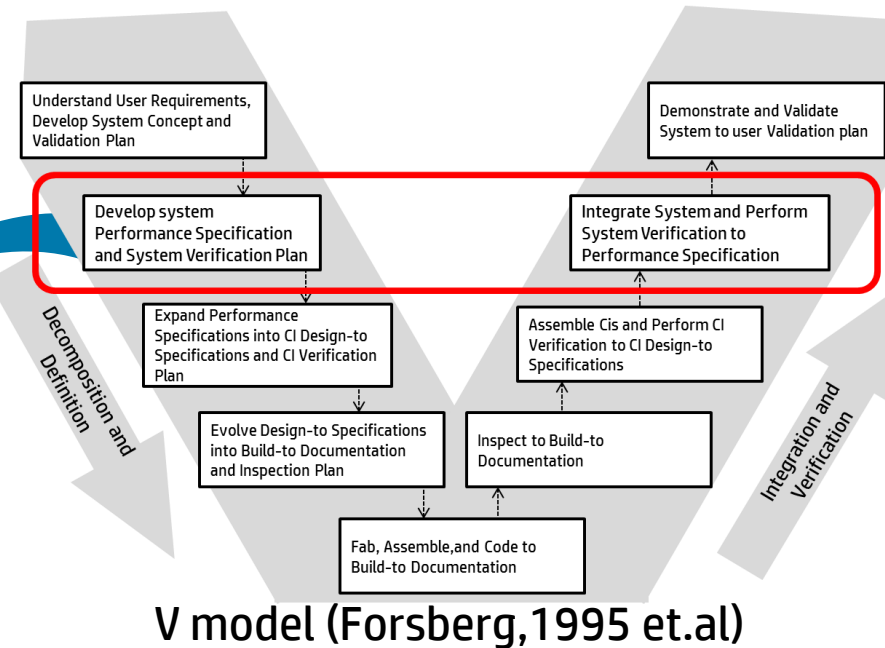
Understand User Requirements, Develop System Concept and Validation Plan

Develop system Performance Specification and System Verification Plan

Expand Performance Specifications into CI Design-to Specifications and CI Verification Plan

Evolve Design-to Specifications into Build-to Documentation and Inspection Plan

Fab, Assemble,and Code to Build-to Documentation

Inspect to Build-to Documentation

Assemble Cis and Perform CI Verification to CI Design-to Specifications

Integrate System and Perform System Verification to Performance Specification

Demonstrate and Validate System to user Validation plan

Decomposition and Definition

Integration and Verification

V model (Forsberg,1995 et.al)